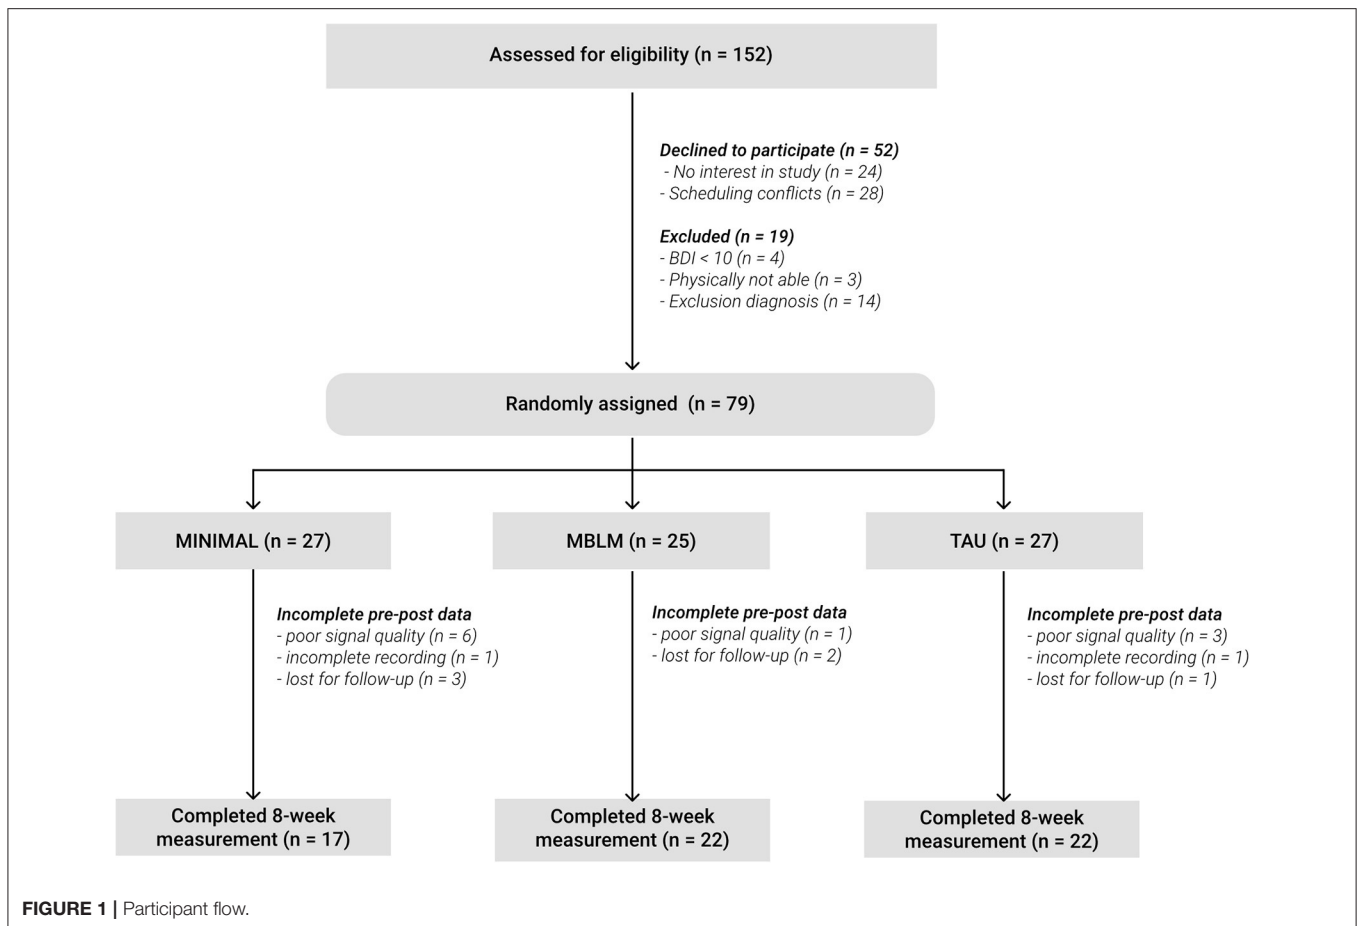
Assessed for eligibility (n = 152)

Declined to participate (n = 52)
- No interest in study (n = 24)
- Scheduling conflicts (n = 28)

Excluded (n = 19)
- BDI < 10 (n = 4)
- Physically not able (n = 3)
- Exclusion diagnosis (n = 14)

Randomly assigned (n = 79)

MINIMAL (n = 27)

MBLM (n = 25)

TAU (n = 27)

Incomplete pre-post data
- poor signal quality (n = 6)
- incomplete recording (n = 1)
- lost for follow-up (n = 3)

Incomplete pre-post data
- poor signal quality (n = 1)
- lost for follow-up (n = 2)

Incomplete pre-post data
- poor signal quality (n = 3)
- incomplete recording (n = 1)
- lost for follow-up (n = 1)

Completed 8-week measurement (n = 17)

Completed 8-week measurement (n = 22)

Completed 8-week measurement (n = 22)

FIGURE 1 | Participant flow.